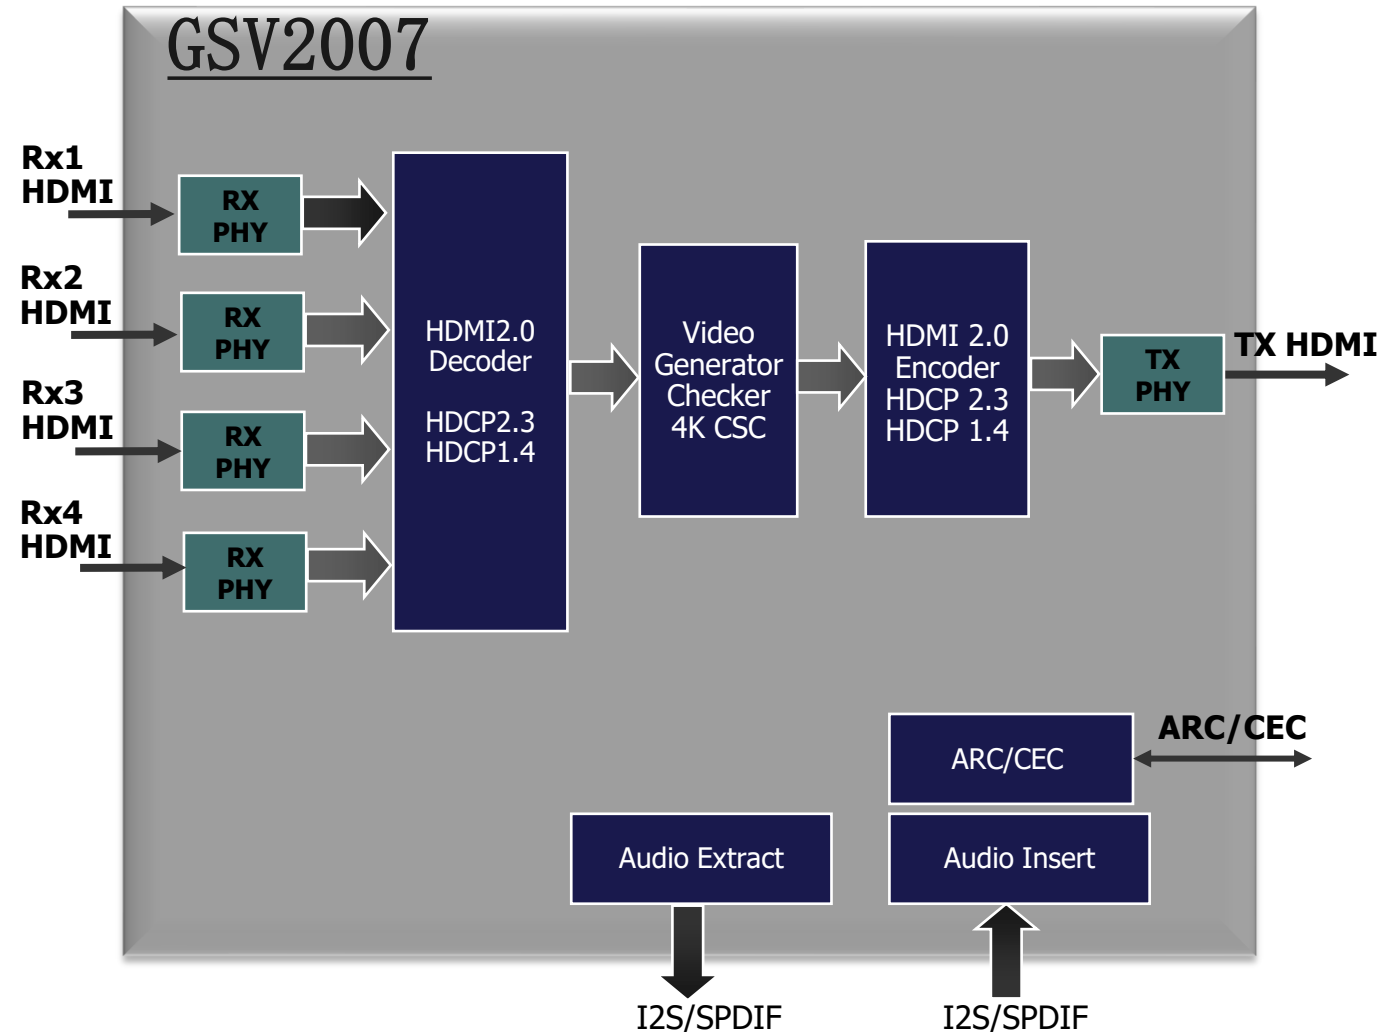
GSV2007

Rx1 HDMI

RX PHY

Rx2 HDMI

RX PHY

Rx3 HDMI

RX PHY

Rx4 HDMI

RX PHY

HDMI2.0 Decoder

HDCP2.3 HDCP1.4

Video Generator Checker 4K CSC

HDMI 2.0 Encoder HDCP 2.3 HDCP 1.4

TX PHY

TX HDMI

ARC/CEC

ARC/CEC

Audio Extract

Audio Insert

I2S/SPDIF

I2S/SPDIF